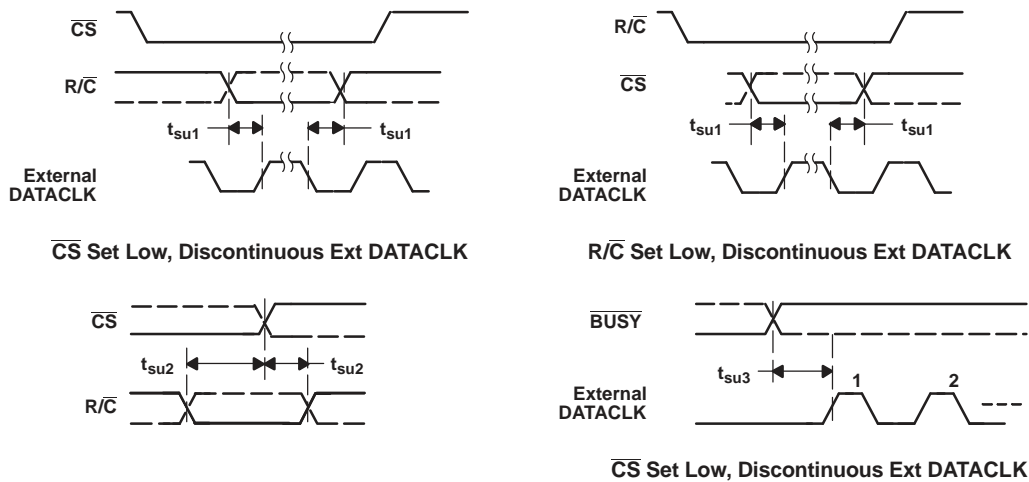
$\overline{CS}$

R/$\overline{C}$

$t_{su1}$

$t_{su1}$

External DATACLK

$\overline{CS}$ Set Low, Discontinuous Ext DATACLK

R/$\overline{C}$

$\overline{CS}$

$t_{su1}$

$t_{su1}$

External DATACLK

R/$\overline{C}$ Set Low, Discontinuous Ext DATACLK

$\overline{CS}$

$t_{su2}$

$t_{su2}$

R/$\overline{C}$

$\overline{BUSY}$

$t_{su3}$

1

2

External DATACLK

$\overline{CS}$ Set Low, Discontinuous Ext DATACLK